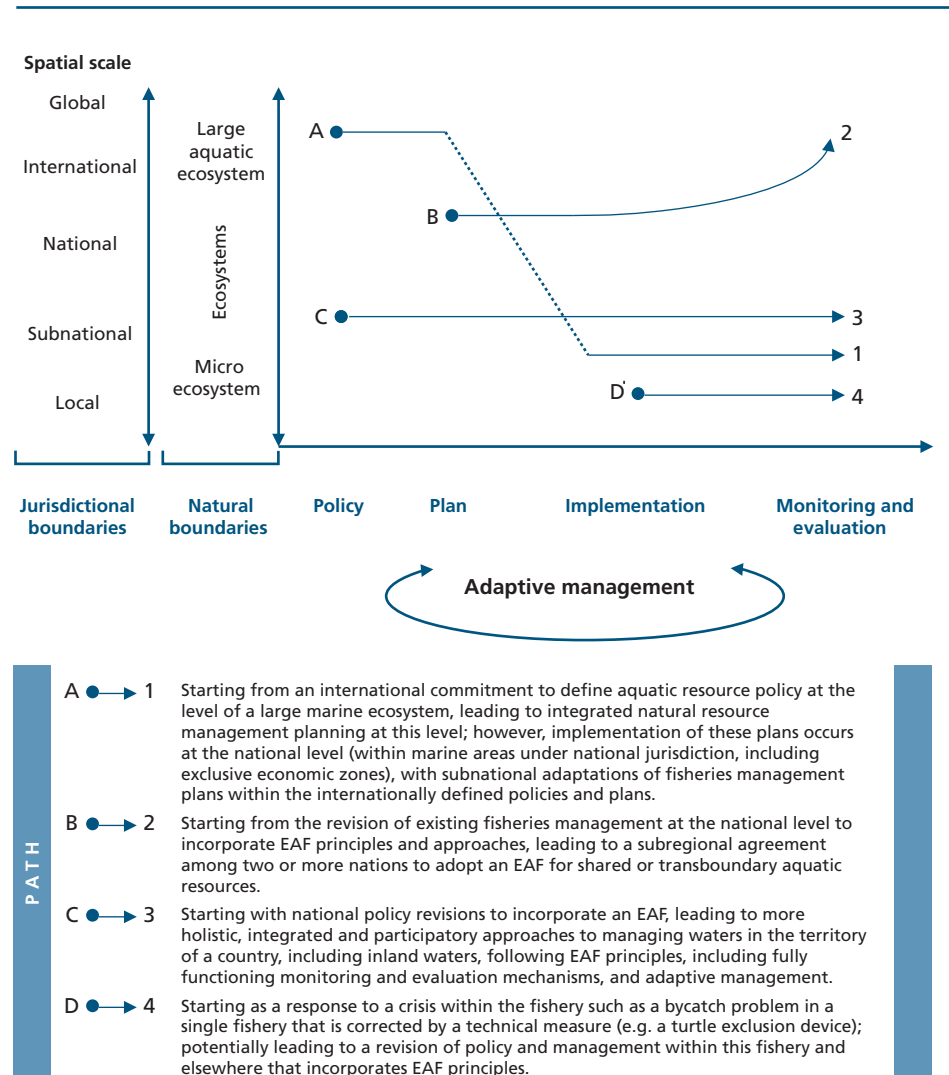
Spatial scale

Global

International

National

Subnational

Local

Large aquatic ecosystem

Ecosystems

Micro ecosystem

A

B

C

D

2

3

1

4

Jurisdictional boundaries

Natural boundaries

Policy

Plan

Implementation

Monitoring and evaluation

Adaptive management

PATH

A → 1 Starting from an international commitment to define aquatic resource policy at the level of a large marine ecosystem, leading to integrated natural resource management planning at this level; however, implementation of these plans occurs at the national level (within marine areas under national jurisdiction, including exclusive economic zones), with subnational adaptations of fisheries management plans within the internationally defined policies and plans.

B → 2 Starting from the revision of existing fisheries management at the national level to incorporate EAF principles and approaches, leading to a subregional agreement among two or more nations to adopt an EAF for shared or transboundary aquatic resources.

C → 3 Starting with national policy revisions to incorporate an EAF, leading to more holistic, integrated and participatory approaches to managing waters in the territory of a country, including inland waters, following EAF principles, including fully functioning monitoring and evaluation mechanisms, and adaptive management.

D → 4 Starting as a response to a crisis within the fishery such as a bycatch problem in a single fishery that is corrected by a technical measure (e.g. a turtle exclusion device); potentially leading to a revision of policy and management within this fishery and elsewhere that incorporates EAF principles.